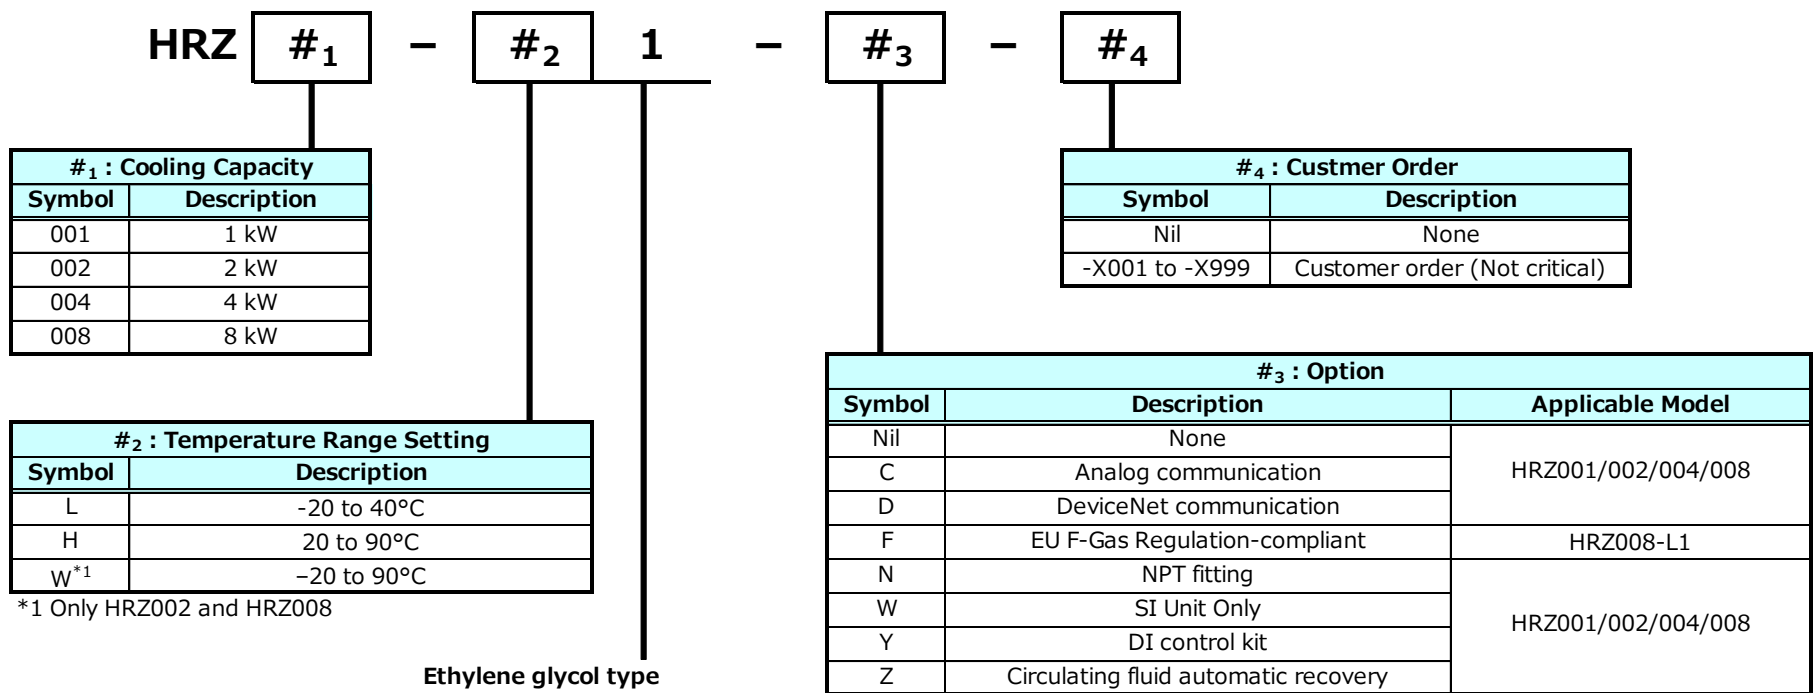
HRZ $\#_1$ – $\#_2$ 1 – $\#_3$ – $\#_4$

| $\#_1$ : Cooling Capacity | |
|---|---|
| Symbol | Description |
| 001 | 1 kW |
| 002 | 2 kW |
| 004 | 4 kW |
| 008 | 8 kW |

| $\#_4$ : Custmer Order | |
|---|---|
| Symbol | Description |
| Nil | None |
| -X001 to -X999 | Customer order (Not critical) |

| $\#_2$ : Temperature Range Setting | |
|---|---|
| Symbol | Description |
| L | -20 to 40°C |
| H | 20 to 90°C |
| W$^{*1}$ | –20 to 90°C |

*1 Only HRZ002 and HRZ008

Ethylene glycol type

| $\#_3$ : Option | | |
|---|---|---|
| Symbol | Description | Applicable Model |
| Nil | None | HRZ001/002/004/008 |
| C | Analog communication | |
| D | DeviceNet communication | |
| F | EU F-Gas Regulation-compliant | HRZ008-L1 |
| N | NPT fitting | HRZ001/002/004/008 |
| W | SI Unit Only | |
| Y | DI control kit | |
| Z | Circulating fluid automatic recovery | |